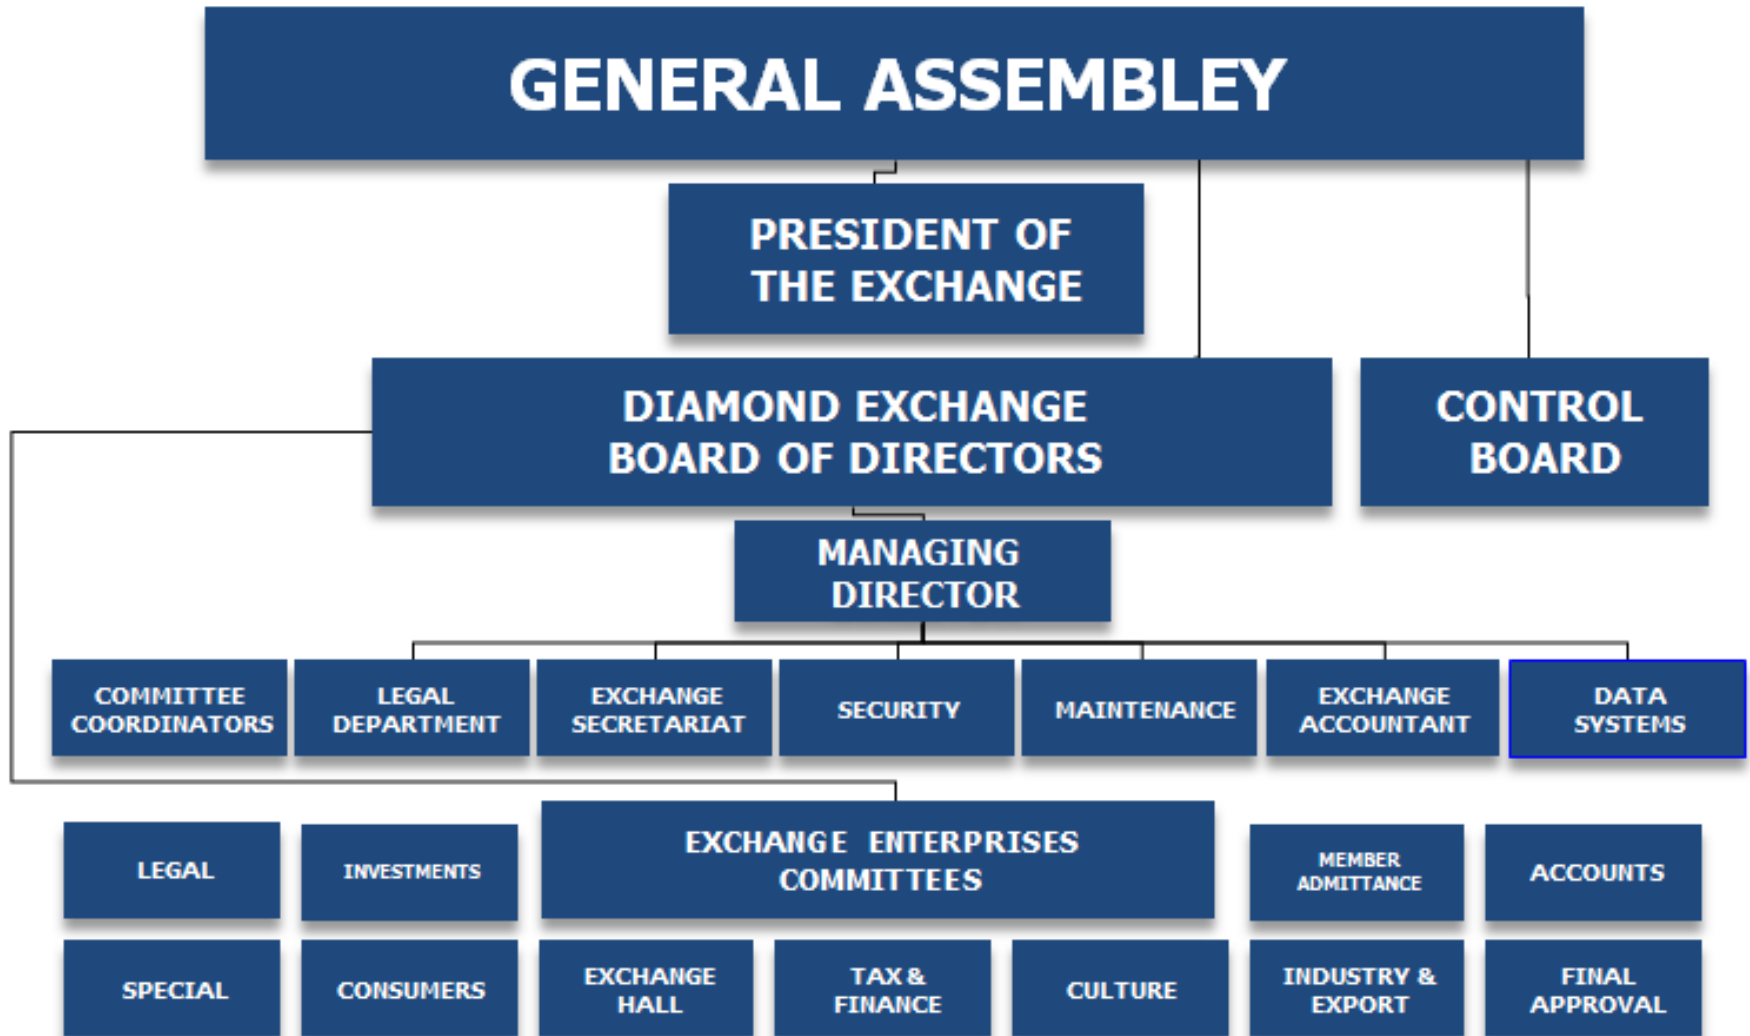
GENERAL ASSEMBLEY

PRESIDENT OF THE EXCHANGE

DIAMOND EXCHANGE BOARD OF DIRECTORS

CONTROL BOARD

MANAGING DIRECTOR

COMMITTEE COORDINATORS

LEGAL DEPARTMENT

EXCHANGE SECRETARIAT

SECURITY

MAINTENANCE

EXCHANGE ACCOUNTANT

DATA SYSTEMS

LEGAL

INVESTMENTS

EXCHANGE ENTERPRISES COMMITTEES

MEMBER ADMITTANCE

ACCOUNTS

SPECIAL

CONSUMERS

EXCHANGE HALL

TAX & FINANCE

CULTURE

INDUSTRY & EXPORT

FINAL APPROVAL